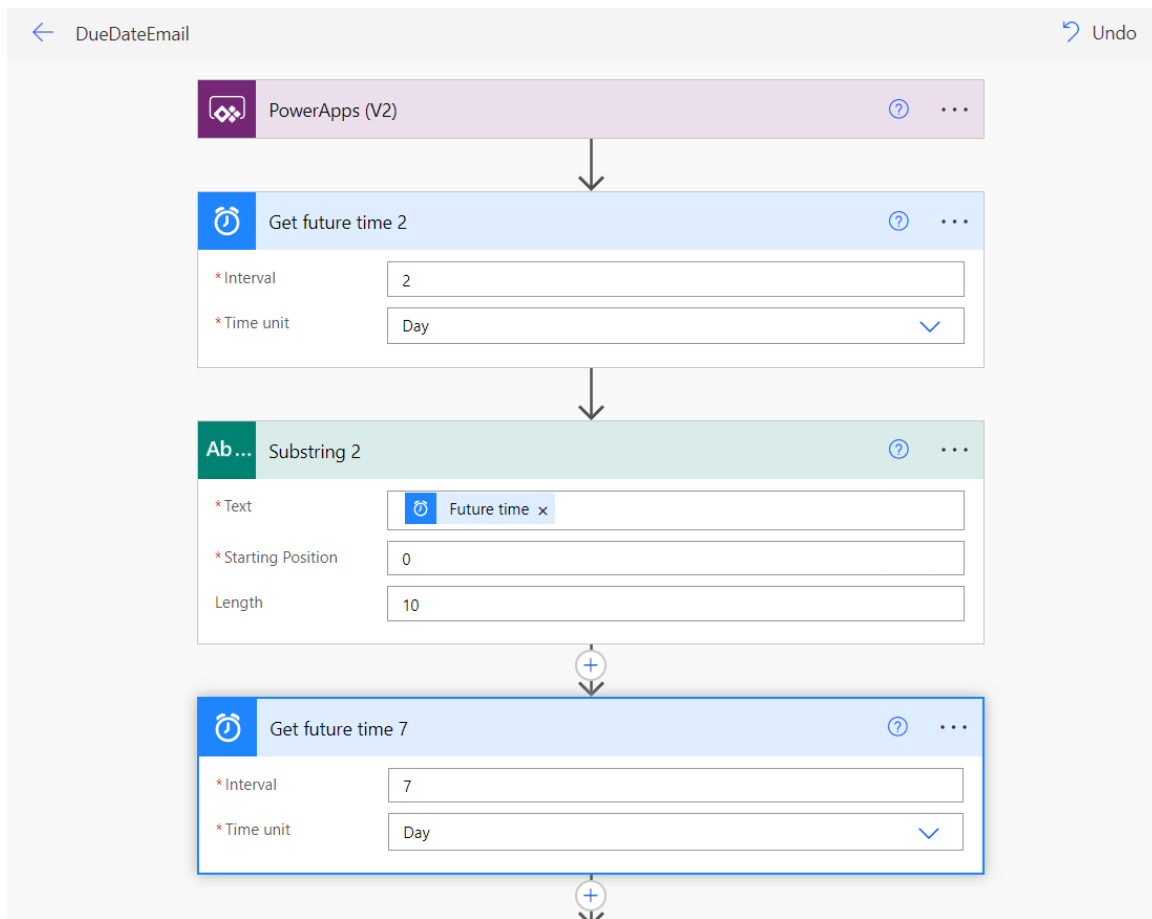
DueDateEmail

Undo

PowerApps (V2)

Get future time 2

* Interval
2

* Time unit
Day

Ab...
Substring 2

* Text
Future time ×

* Starting Position
0

Length
10

Get future time 7

* Interval
7

* Time unit
Day